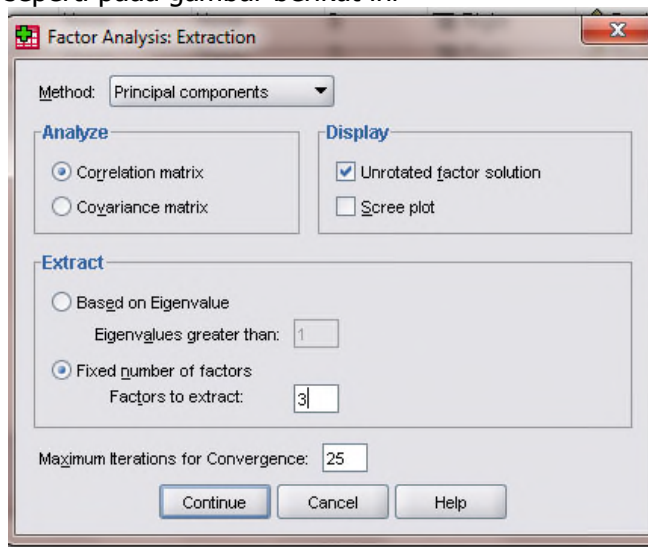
seperti pada gambar berikut ini.

Factor Analysis: Extraction

Method: Principal components

Analyze

Correlation matrix

Covariance matrix

Display

Unrotated factor solution

Scree plot

Extract

Based on Eigenvalue

Eigenvalues greater than: 1

Fixed number of factors

Factors to extract: 3

Maximum Iterations for Convergence: 25

Continue Cancel Help